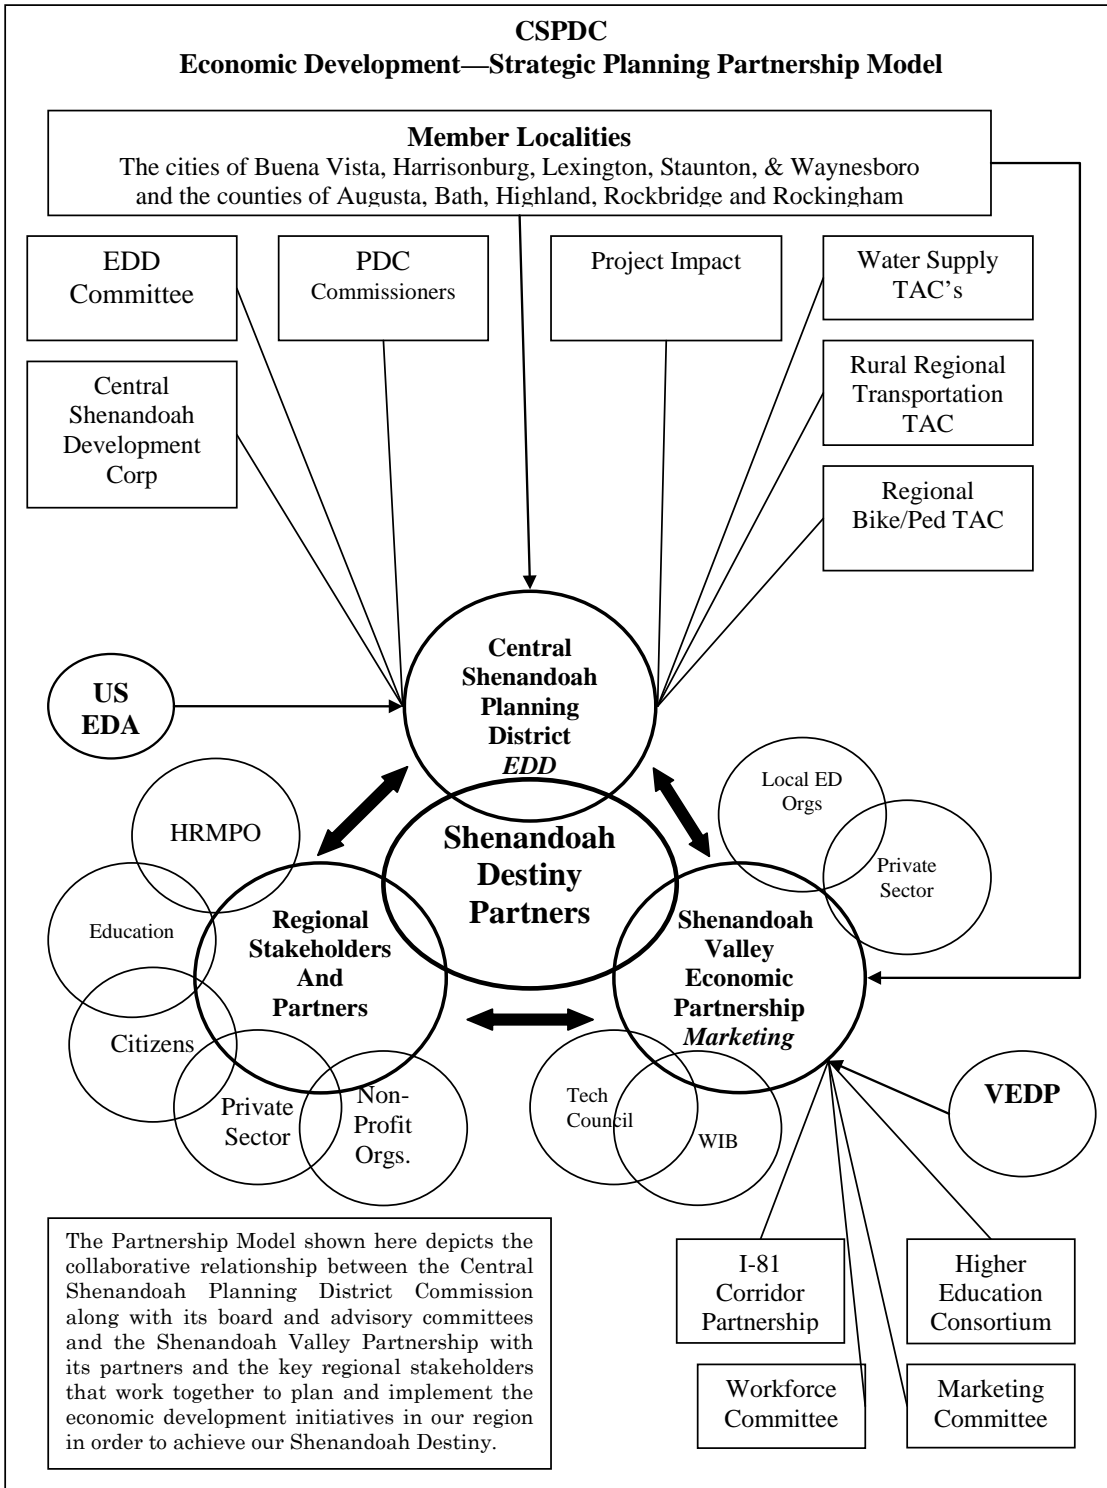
CSPDC
Economic Development—Strategic Planning Partnership Model

Member Localities
The cities of Buena Vista, Harrisonburg, Lexington, Staunton, & Waynesboro and the counties of Augusta, Bath, Highland, Rockbridge and Rockingham

EDD Committee

PDC Commissioners

Project Impact

Water Supply TAC's

Central Shenandoah Development Corp

Rural Regional Transportation TAC

Regional Bike/Ped TAC

US EDA

Central Shenandoah Planning District
EDD

Local ED Orgs

Private Sector

HRMPO

Shenandoah Destiny Partners

Education

Regional Stakeholders And Partners

Shenandoah Valley Economic Partnership
Marketing

Citizens

Private Sector

Non-Profit Orgs.

Tech Council

WIB

VEDP

The Partnership Model shown here depicts the collaborative relationship between the Central Shenandoah Planning District Commission along with its board and advisory committees and the Shenandoah Valley Partnership with its partners and the key regional stakeholders that work together to plan and implement the economic development initiatives in our region in order to achieve our Shenandoah Destiny.

I-81 Corridor Partnership

Higher Education Consortium

Workforce Committee

Marketing Committee